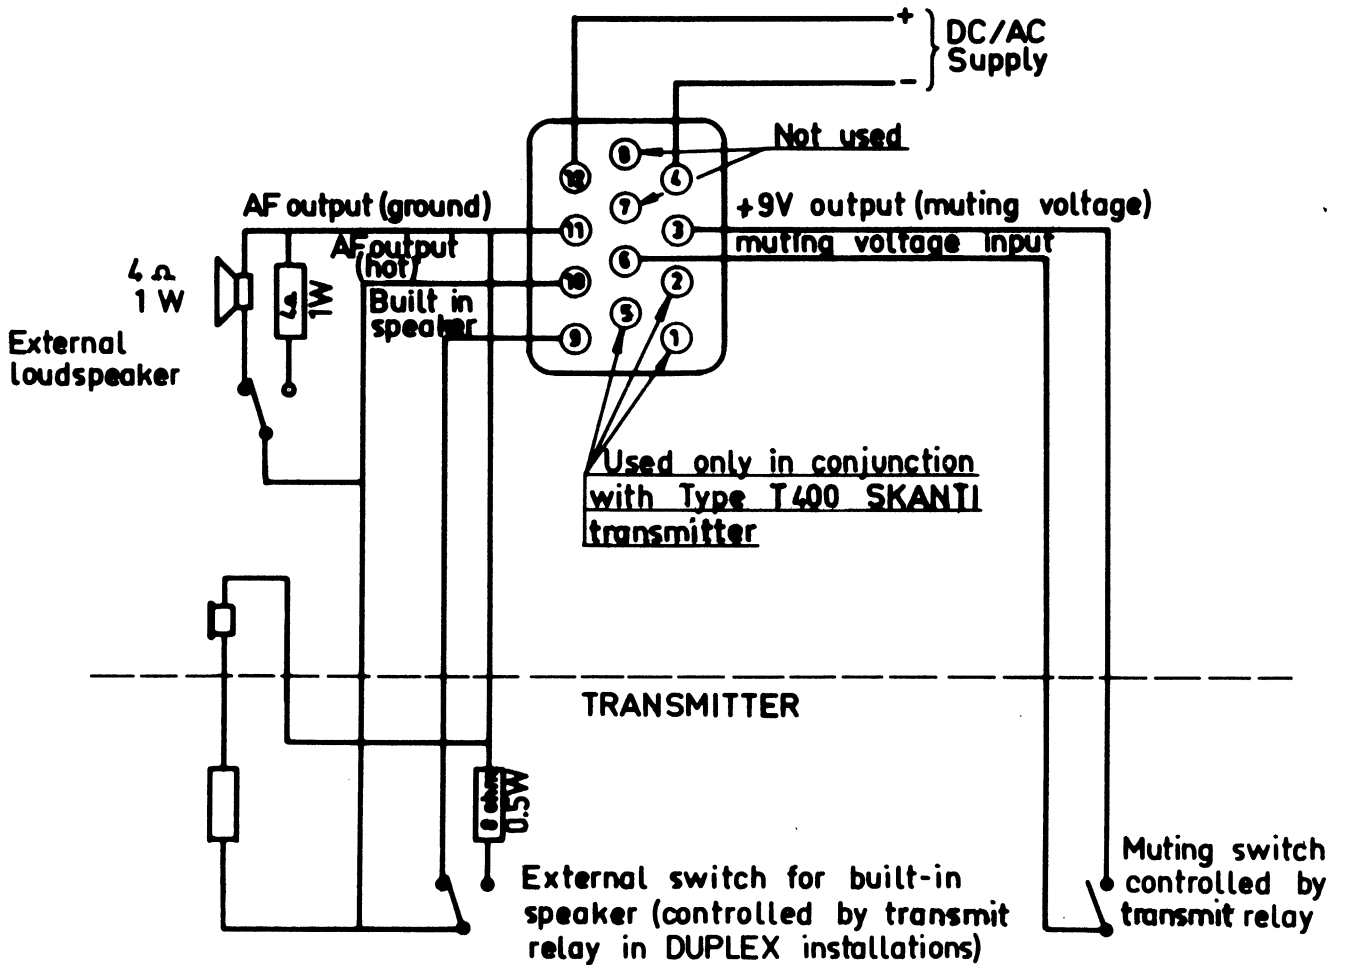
+
-
DC/AC Supply

Not used

12
8
4
7
AF output (ground)
11
+9V output (muting voltage)
3
AF output (hot)
muting voltage input
6
10
2
5
4 Ω 1 W
4 Ω
1W
Built in speaker
9
1
External loudspeaker

Used only in conjunction with Type T400 SKANTI transmitter

TRANSMITTER

8 ohm 0.5W

External switch for built-in speaker (controlled by transmit relay in DUPLEX installations)

Muting switch controlled by transmit relay